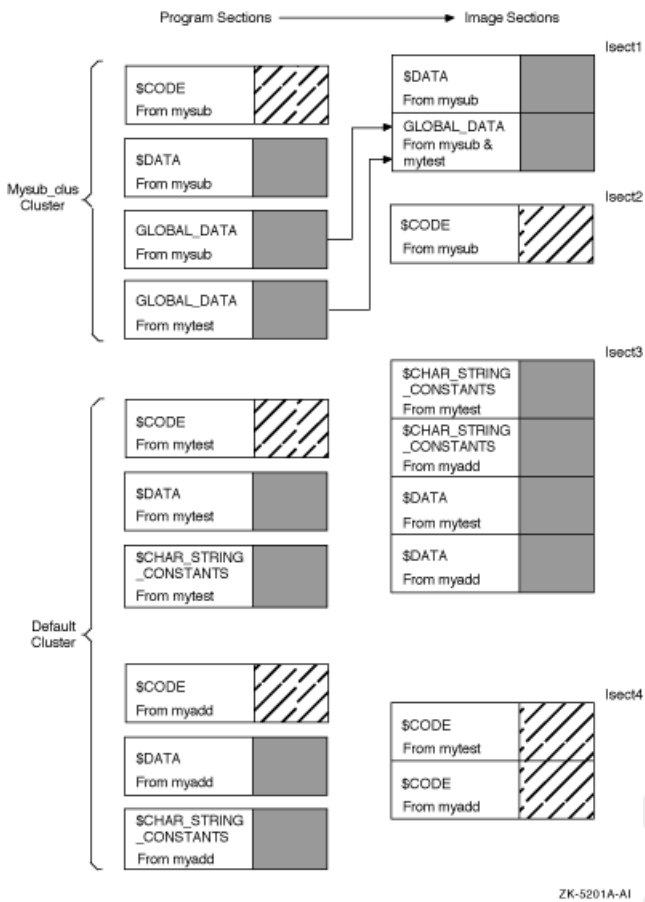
Program Sections → Image Sections

Mysub_clus Cluster

$CODE
From mysub

$DATA
From mysub

GLOBAL_DATA
From mysub

GLOBAL_DATA
From mytest

Default Cluster

$CODE
From mytest

$DATA
From mytest

$CHAR_STRING
_CONSTANTS
From mytest

$CODE
From myadd

$DATA
From myadd

$CHAR_STRING
_CONSTANTS
From myadd

Isect1

$DATA
From mysub

GLOBAL_DATA
From mysub &
mytest

Isect2

$CODE
From mysub

Isect3

$CHAR_STRING
_CONSTANTS
From mytest

$CHAR_STRING
_CONSTANTS
From myadd

$DATA
From mytest

$DATA
From myadd

Isect4

$CODE
From mytest

$CODE
From myadd

ZK-5201A-AI